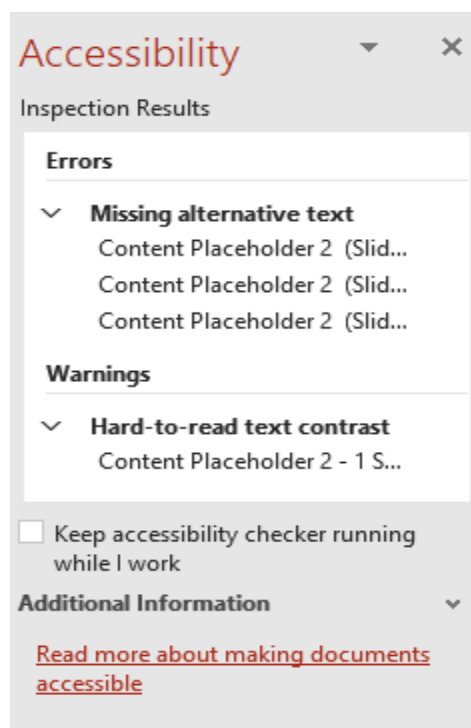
Accessibility

Inspection Results

Errors

Missing alternative text

Content Placeholder 2 (Slid...

Content Placeholder 2 (Slid...

Content Placeholder 2 (Slid...

Warnings

Hard-to-read text contrast

Content Placeholder 2 - 1 S...

Keep accessibility checker running while I work

Additional Information

Read more about making documents accessible